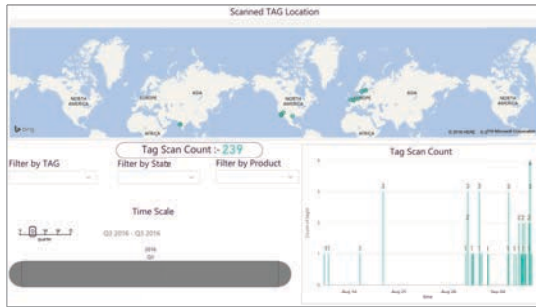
Scanned TAG Location

NORTH AMERICA

EUROPE

ASIA

AFRICA

NORTH AMERICA

EUROPE

ASIA

AFRICA

bing

© 2016 HERE © 2016 Microsoft Corporation

Tag Scan Count :- 239

Filter by TAG

Filter by State

Filter by Product

Time Scale

Q3 2016 - Q3 2016

2016

Q3

quarter

Tag Scan Count

Count of DeptN

3

3

3

3

3

4

1 1

1

2

2

1 1 1

1

2 2

1

Aug 14

Aug 21

Aug 28

Sep 04

Date